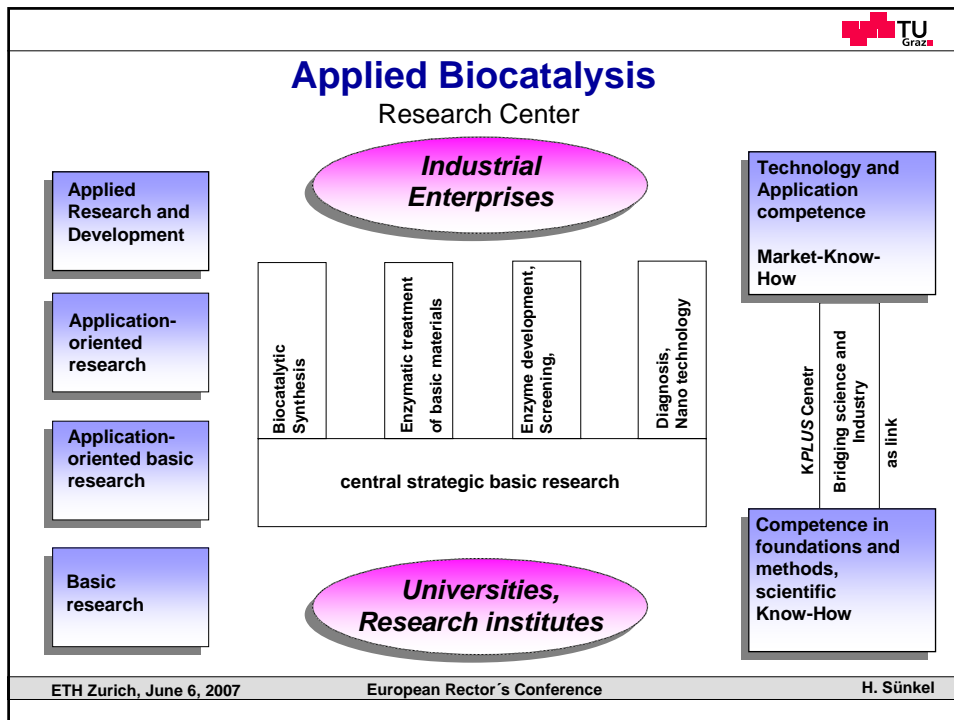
TU Graz

Applied Biocatalysis

Research Center

Industrial Enterprises

Applied Research and Development

Application-oriented research

Application-oriented basic research

Basic research

Biocatalytic Synthesis

Enzymatic treatment of basic materials

Enzyme development, Screening,

Diagnosis, Nano technology

central strategic basic research

Technology and Application competence

Market-Know-How

K*PLUS* Cenetr

Bridging science and Industry

as link

Competence in foundations and methods, scientific Know-How

Universities, Research institutes

ETH Zurich, June 6, 2007

European Rector´s Conference

H. Sünkel